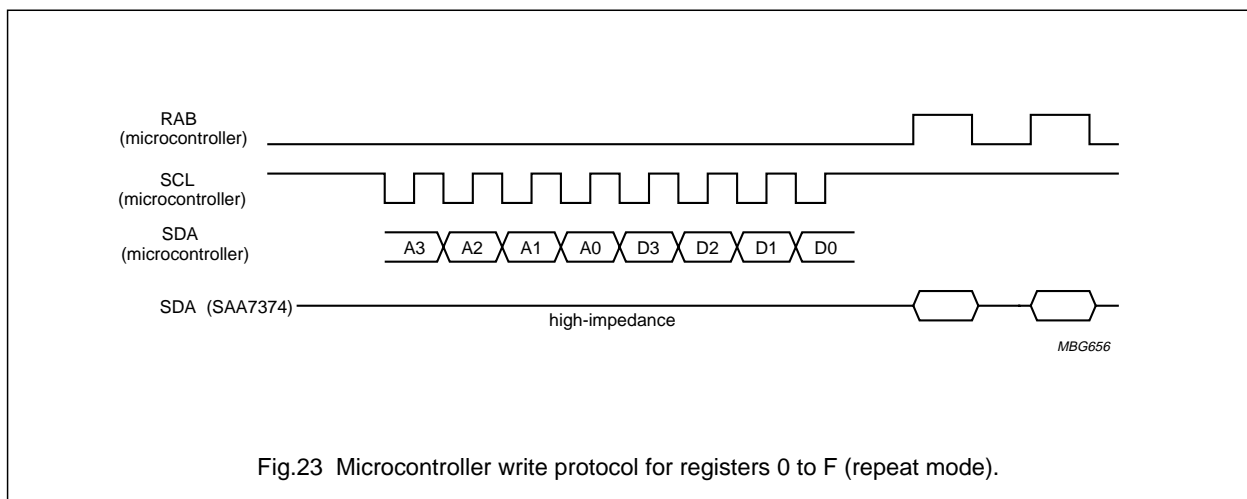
RAB
(microcontroller)

SCL
(microcontroller)

SDA
(microcontroller)

A3 A2 A1 A0 D3 D2 D1 D0

SDA (SAA7374)

high-impedance

MBG656

Fig.23 Microcontroller write protocol for registers 0 to F (repeat mode).